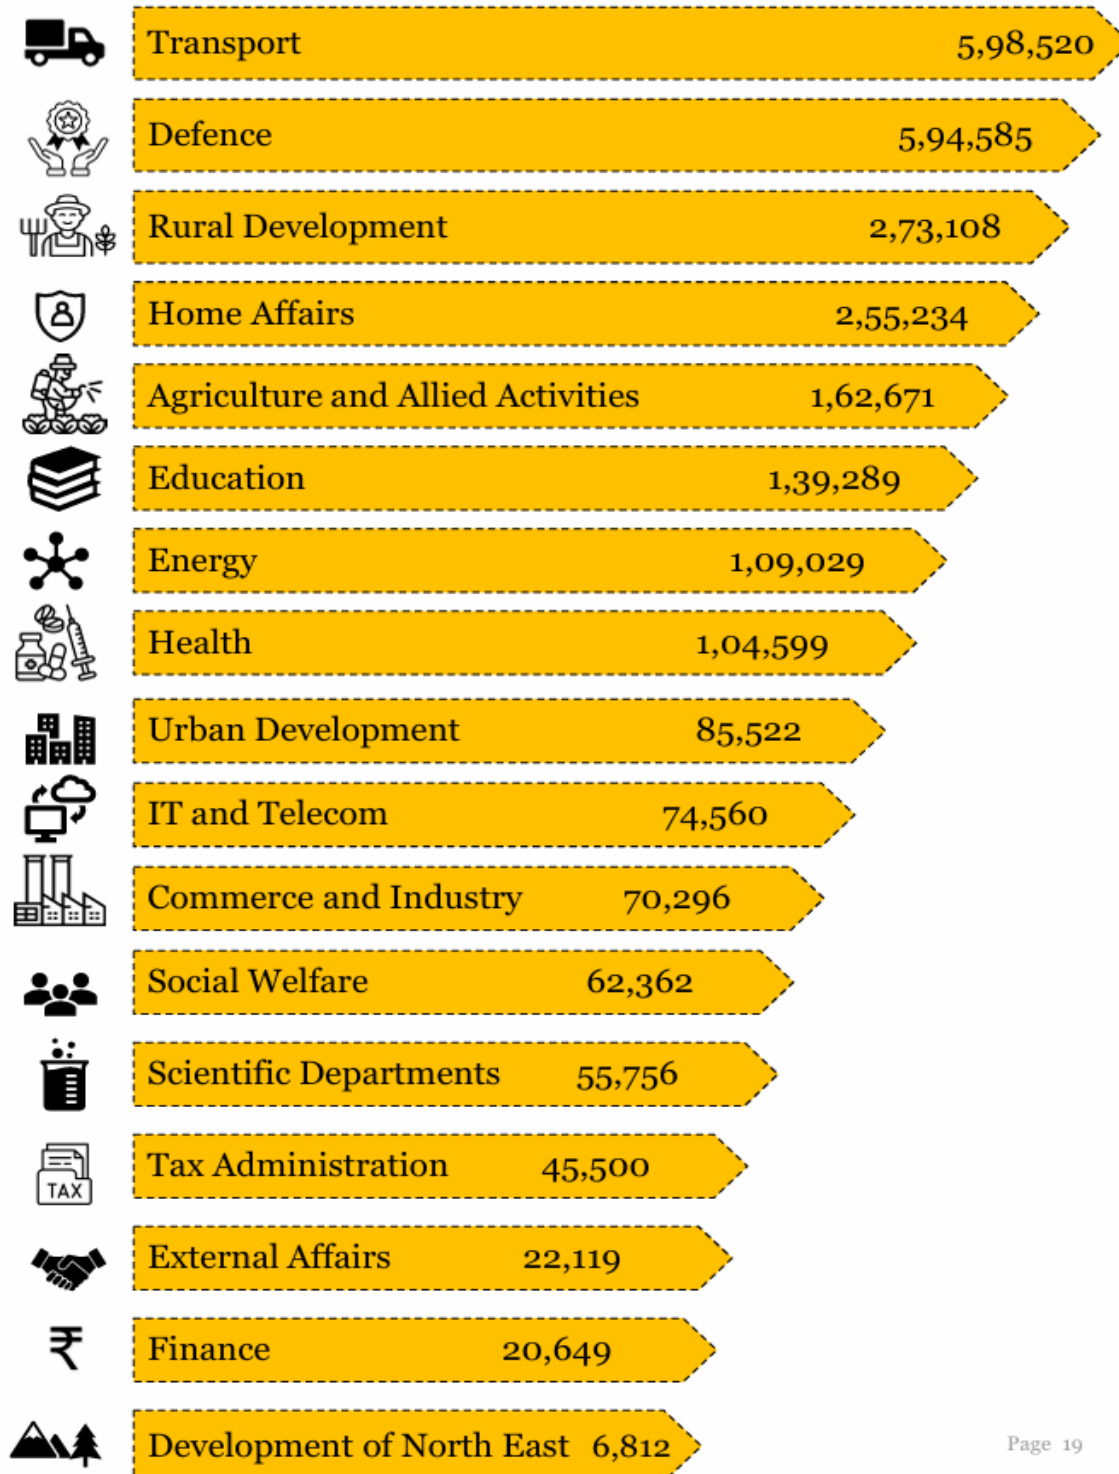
Transport 5,98,520

Defence 5,94,585

Rural Development 2,73,108

Home Affairs 2,55,234

Agriculture and Allied Activities 1,62,671

Education 1,39,289

Energy 1,09,029

Health 1,04,599

Urban Development 85,522

IT and Telecom 74,560

Commerce and Industry 70,296

Social Welfare 62,362

Scientific Departments 55,756

TAX

Tax Administration 45,500

External Affairs 22,119

₹

Finance 20,649

Development of North East 6,812

Page 19